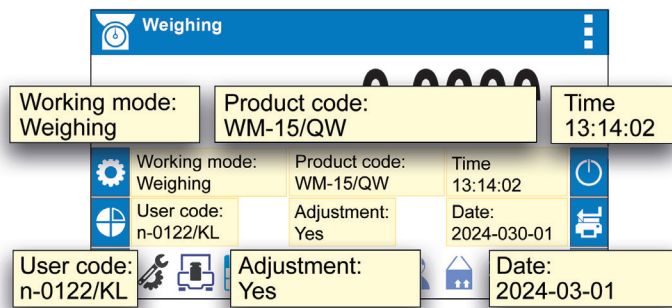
Weighing

Working mode:
Weighing

Product code:
WM-15/QW

Time
13:14:02

Working mode:
Weighing

Product code:
WM-15/QW

Time
13:14:02

User code:
n-0122/KL

Adjustment:
Yes

Date:
2024-030-01

User code:
n-0122/KL

Adjustment:
Yes

Date:
2024-03-01